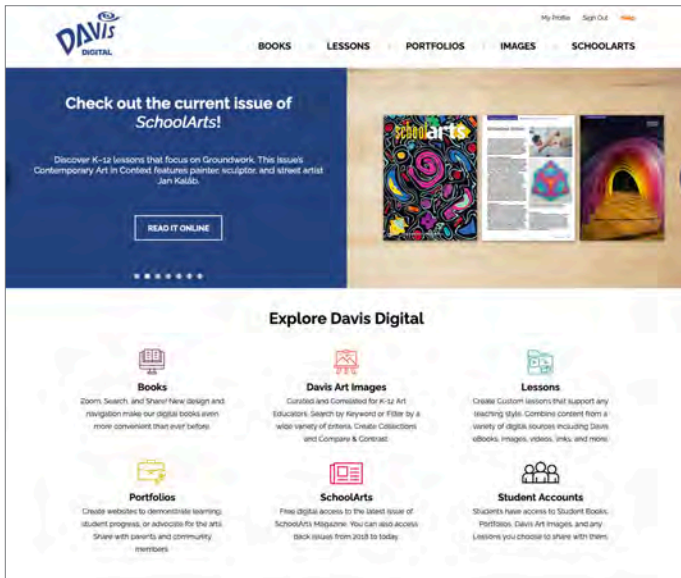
DAVIS DIGITAL

My Profile Sign Out Help

BOOKS LESSONS PORTFOLIOS IMAGES SCHOOLARTS

Check out the current issue of *SchoolArts*!

Discover K–12 lessons that focus on Groundwork. This issue's Contemporary Art in Context features painter, sculptor, and street artist Jan Kaláb.

READ IT ONLINE

schoolarts

Explore Davis Digital

Books
Zoom, Search, and Share! New design and navigation make our digital books even more convenient than ever before.

Davis Art Images
Curated and Correlated for K-12 Art Educators. Search by Keyword or Filter by a wide variety of criteria. Create Collections and Compare & Contrast.

Lessons
Create Custom lessons that support any teaching style. Combine content from a variety of digital sources including Davis eBooks, images, videos, links, and more.

Portfolios
Create websites to demonstrate learning, student progress, or advocate for the arts. Share with parents and community members.

SchoolArts
Free digital access to the latest issue of SchoolArts Magazine. You can also access back issues from 2018 to today.

Student Accounts
Students have access to Student Books, Portfolios, Davis Art Images, and any Lessons you choose to share with them.